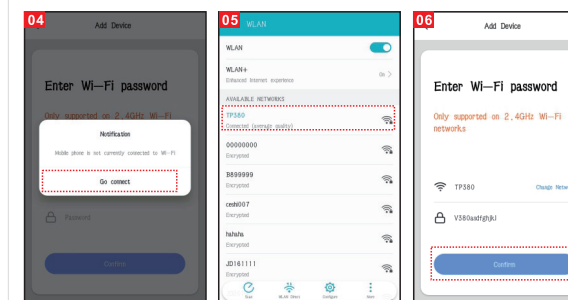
04

Add Device

Enter Wi-Fi password

Only supported on 2.4GHz Wi-Fi

Notification

Mobile phone is not currently connected to Wi-Fi

Go connect

Password

Confirm

05

WLAN

WLAN

WLAN+

Enhanced Internet experience

On >

AVAILABLE NETWORKS

TP380

Connected (average quality)

00000000

Encrypted

B899999

Encrypted

ceshi007

Encrypted

hahaha

Encrypted

JD161111

Encrypted

Scan

WLAN Direct

Configure

More

06

Add Device

Enter Wi-Fi password

Only supported on 2.4GHz Wi-Fi networks

TP380

Change Netw

V380aadfghjkl

Confirm